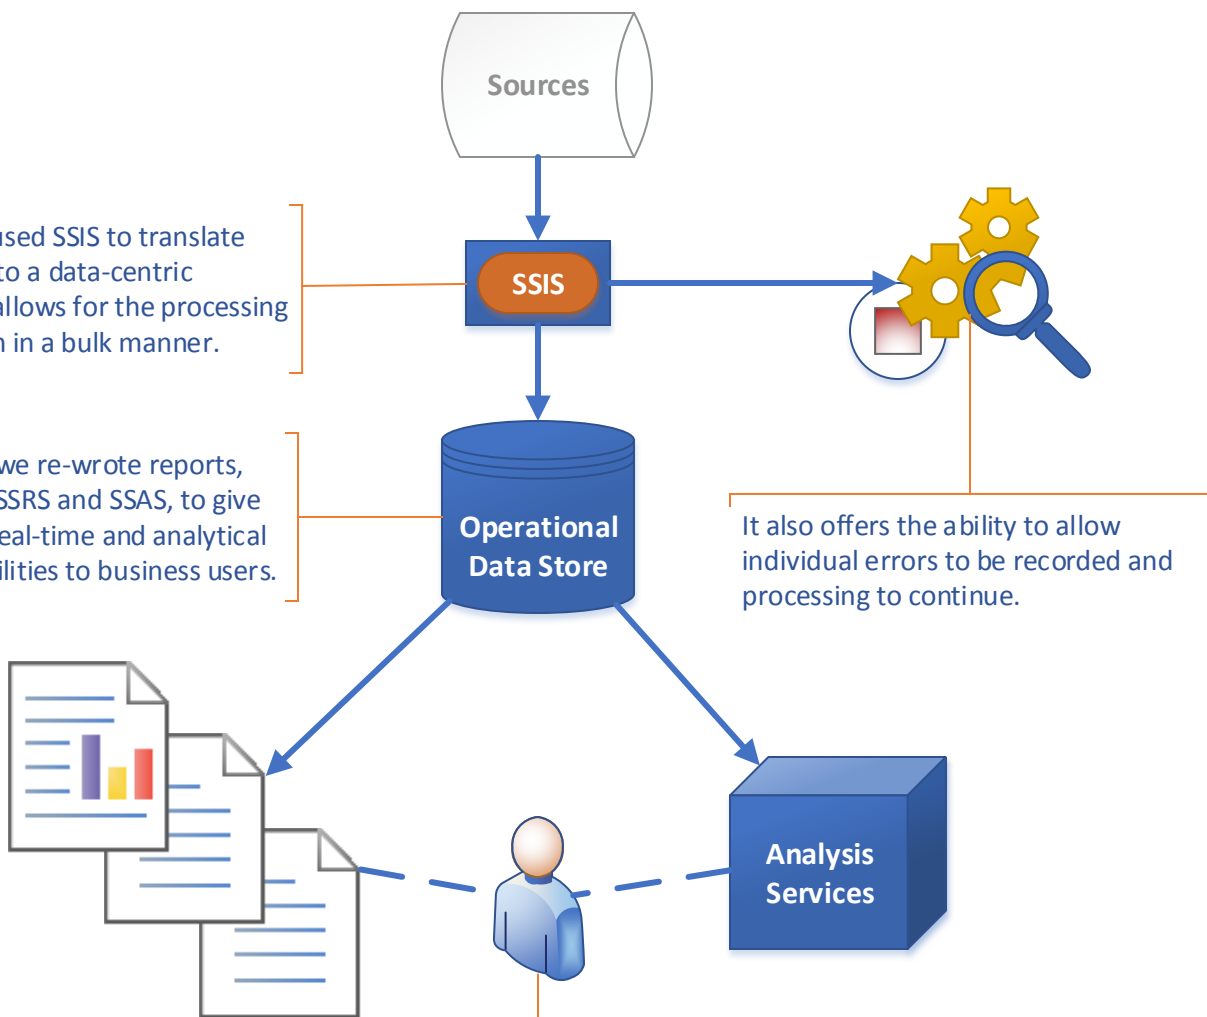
Sources

used SSIS to translate
to a data-centric
allows for the processing
n in a bulk manner.

SSIS

we re-wrote reports,
SSRS and SSAS, to give
eal-time and analytical
ilities to business users.

Operational
Data Store

It also offers the ability to allow individual errors to be recorded and processing to continue.

Analysis
Services